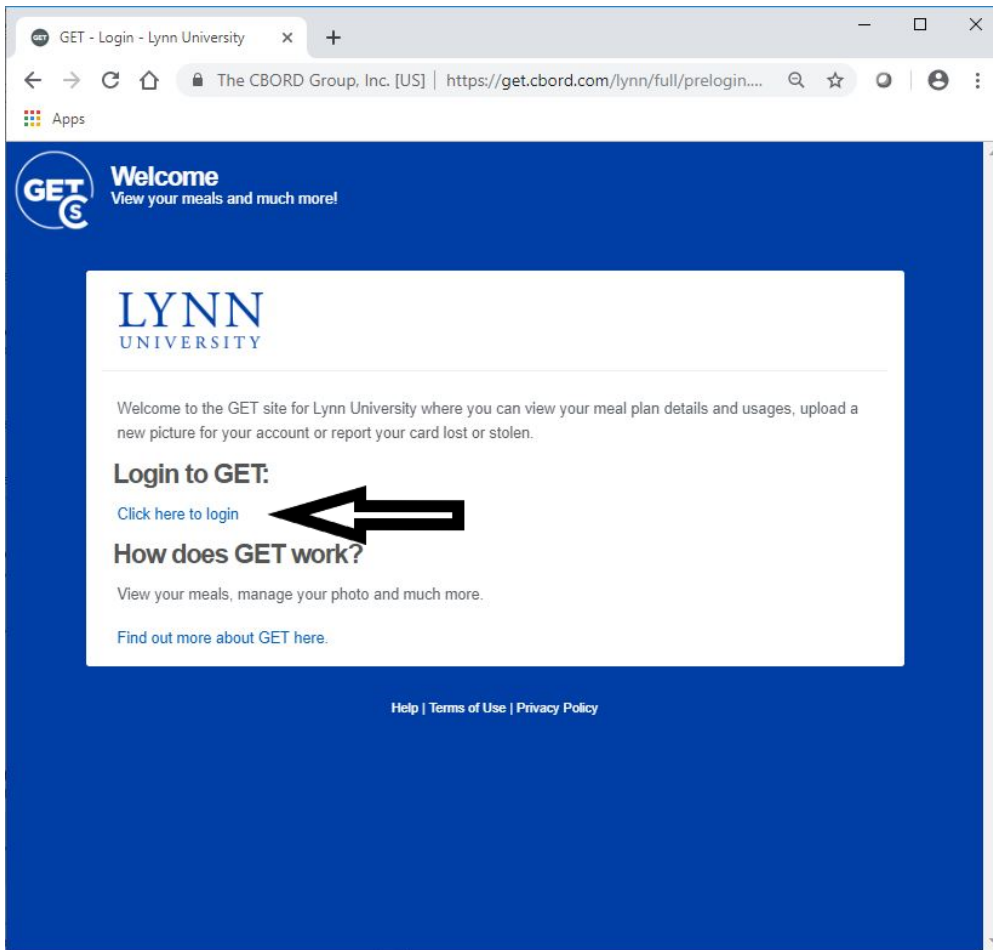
GET - Login - Lynn University ×

The CBORD Group, Inc. [US] | https://get.cbord.com/lynn/full/prelogin....

Apps

GET

Welcome
View your meals and much more!

LYNN
UNIVERSITY

Welcome to the GET site for Lynn University where you can view your meal plan details and usages, upload a new picture for your account or report your card lost or stolen.

Login to GET:

Click here to login

How does GET work?

View your meals, manage your photo and much more.

Find out more about GET here.

Help | Terms of Use | Privacy Policy